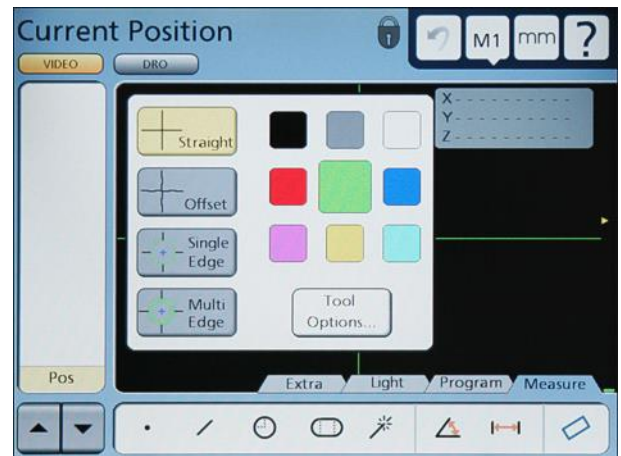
Current Position

M1

mm

?

VIDEO

DRO

X- - - - - - - - - -
Y- - - - - - - - - -
Z- - - - - - - - - -

Straight

Offset

Single Edge

Multi Edge

Tool Options...

Pos

Extra

Light

Program

Measure